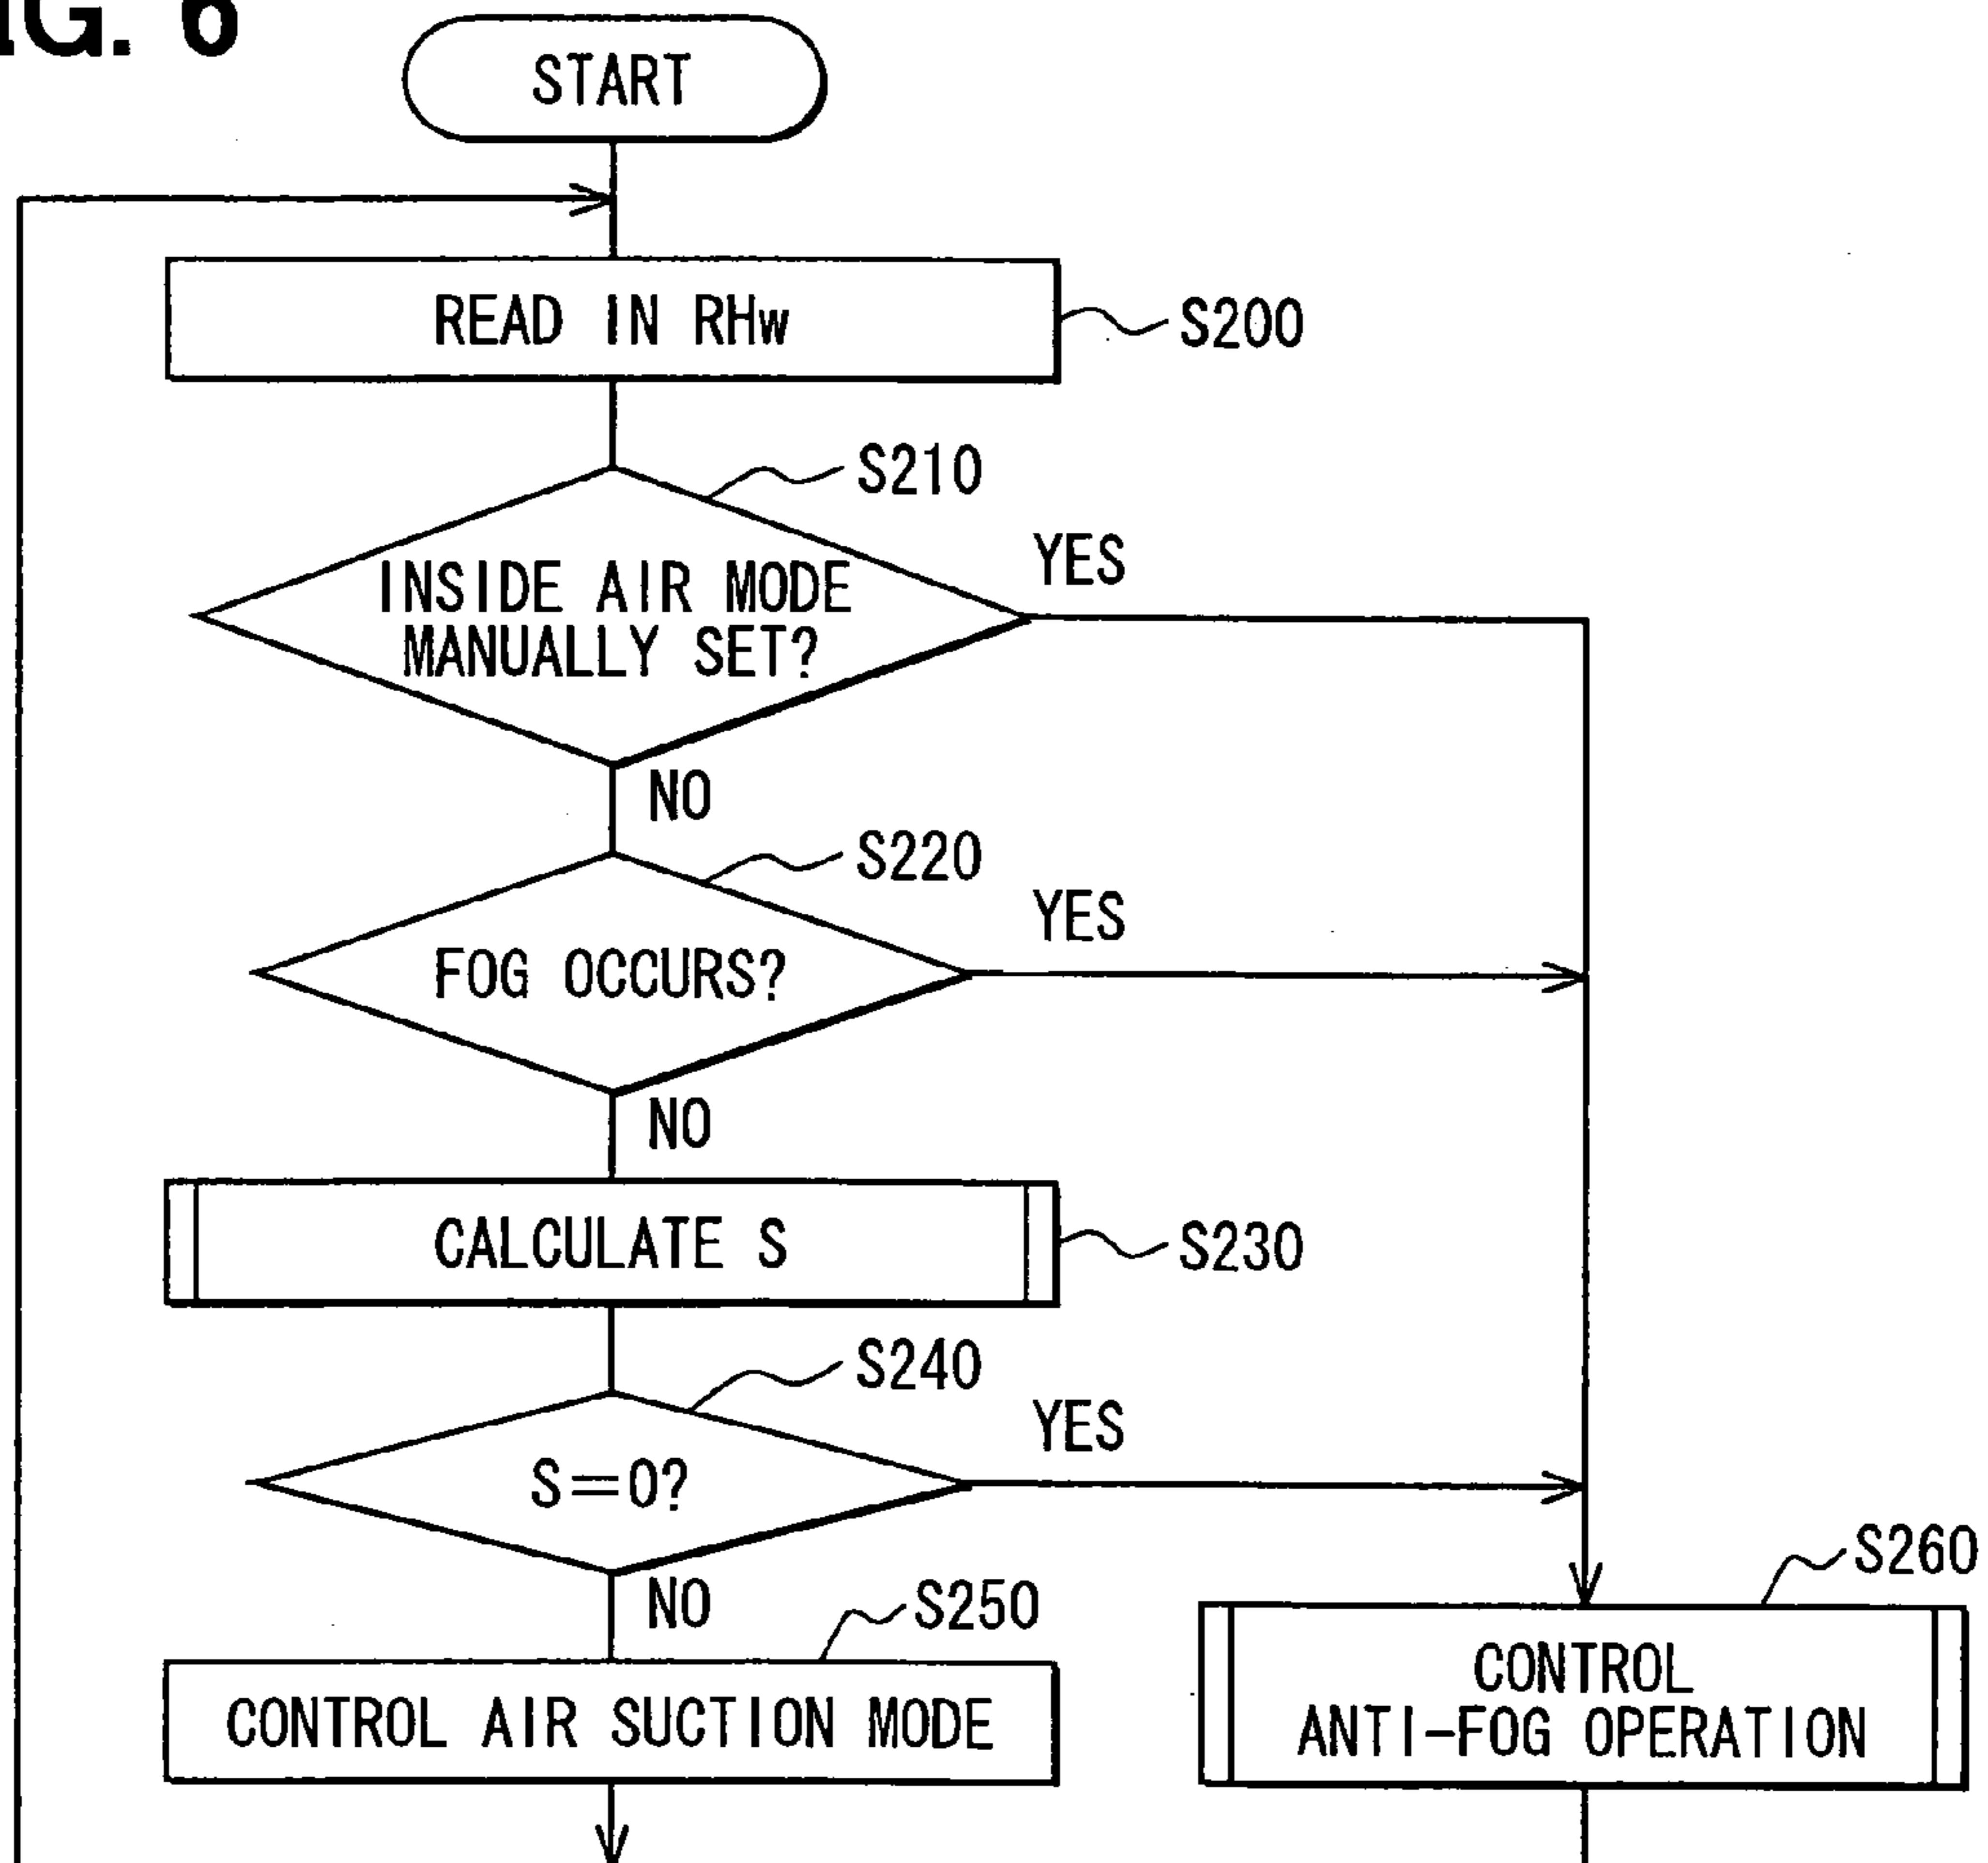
IG. 6

START

READ IN RHw

S200

S210

INSIDE AIR MODE MANUALLY SET?

YES

NO

S220

FOG OCCURS?

YES

NO

CALCULATE S

S230

S240

$S=0?$

YES

NO

S250

CONTROL AIR SUCTION MODE

S260

CONTROL ANTI-FOG OPERATION